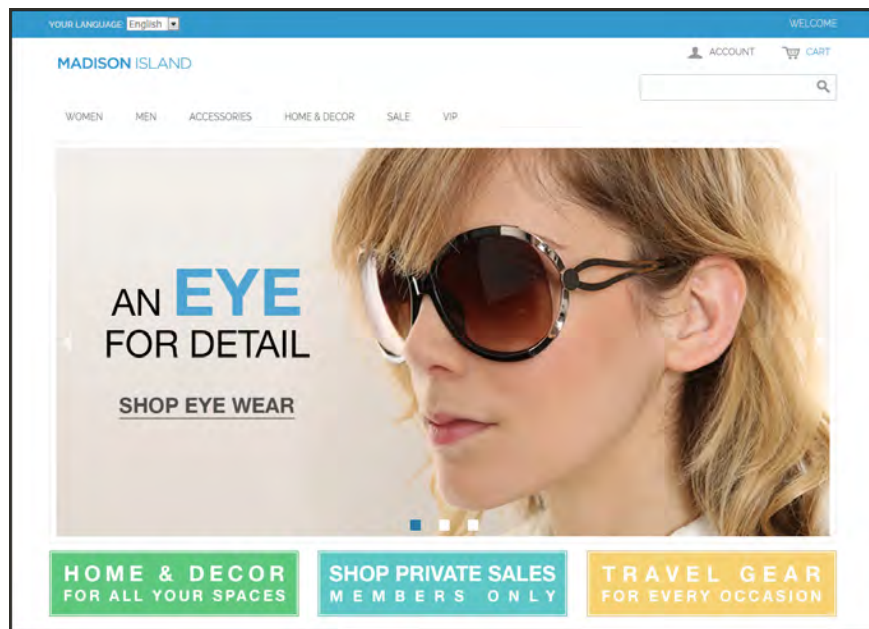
YOUR LANGUAGE: English

WELCOME

MADISON ISLAND

ACCOUNT CART

WOMEN MEN ACCESSORIES HOME & DECOR SALE VIP

AN EYE FOR DETAIL

SHOP EYE WEAR

HOME & DECOR
FOR ALL YOUR SPACES

SHOP PRIVATE SALES
MEMBERS ONLY

TRAVEL GEAR
FOR EVERY OCCASION